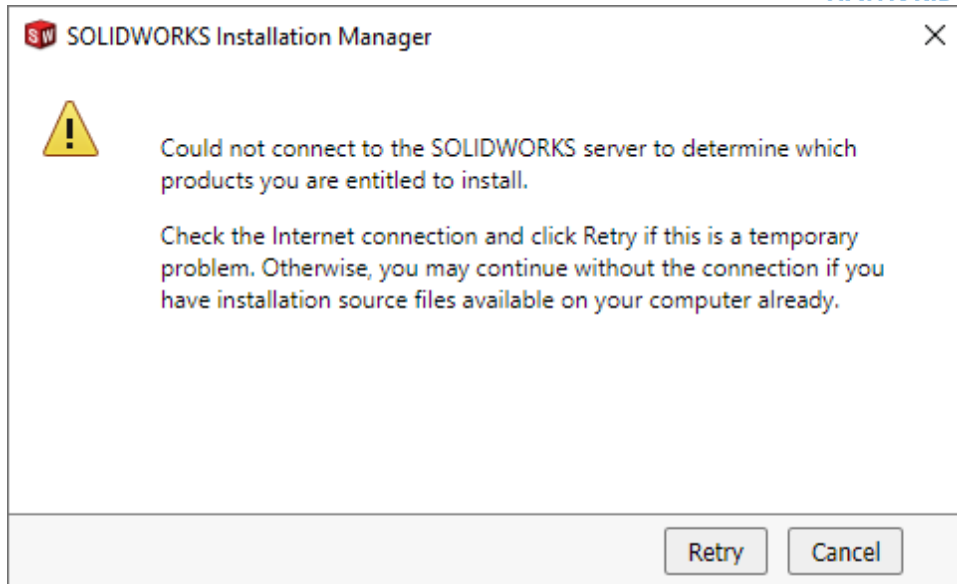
SOLIDWORKS Installation Manager

×

Could not connect to the SOLIDWORKS server to determine which products you are entitled to install.

Check the Internet connection and click Retry if this is a temporary problem. Otherwise, you may continue without the connection if you have installation source files available on your computer already.

Retry

Cancel